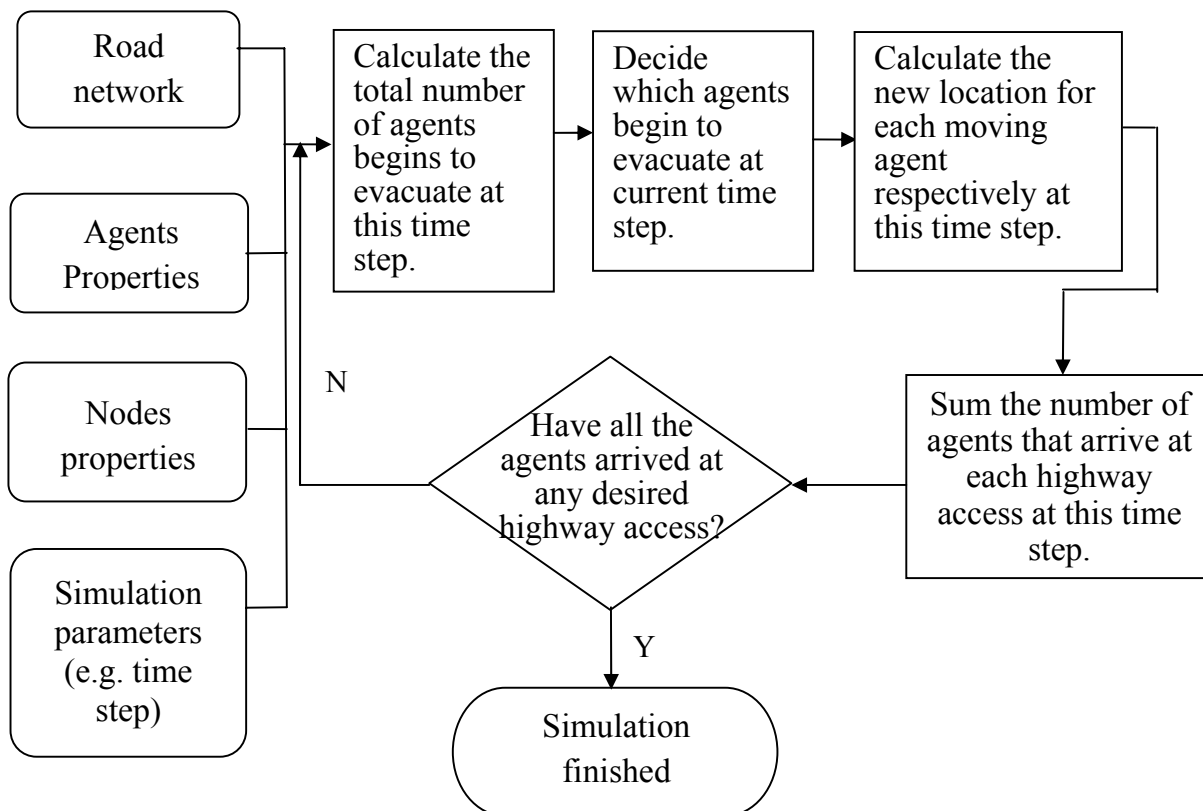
Road network

Agents Properties

Nodes properties

Simulation parameters (e.g. time step)

Calculate the total number of agents begins to evacuate at this time step.

Decide which agents begin to evacuate at current time step.

Calculate the new location for each moving agent respectively at this time step.

Sum the number of agents that arrive at each highway access at this time step.

Have all the agents arrived at any desired highway access?

N

Y

Simulation finished